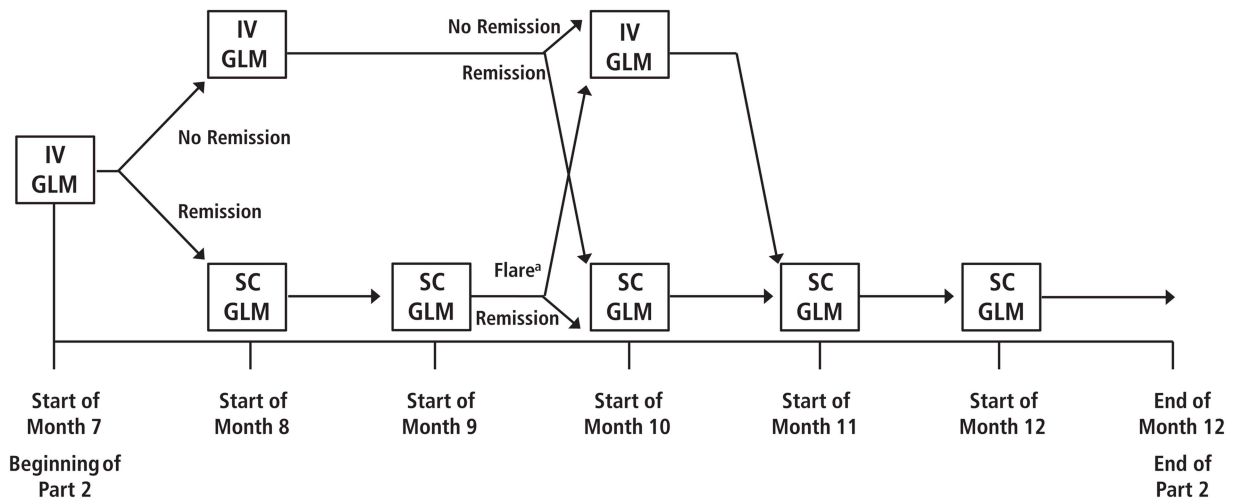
IV GLM

No Remission

Remission

IV GLM

No Remission

Remission

IV GLM

SC GLM

SC GLM

Flare$^{a}$

Remission

SC GLM

SC GLM

SC GLM

Start of Month 7

Beginning of Part 2

Start of Month 8

Start of Month 9

Start of Month 10

Start of Month 11

Start of Month 12

End of Month 12

End of Part 2